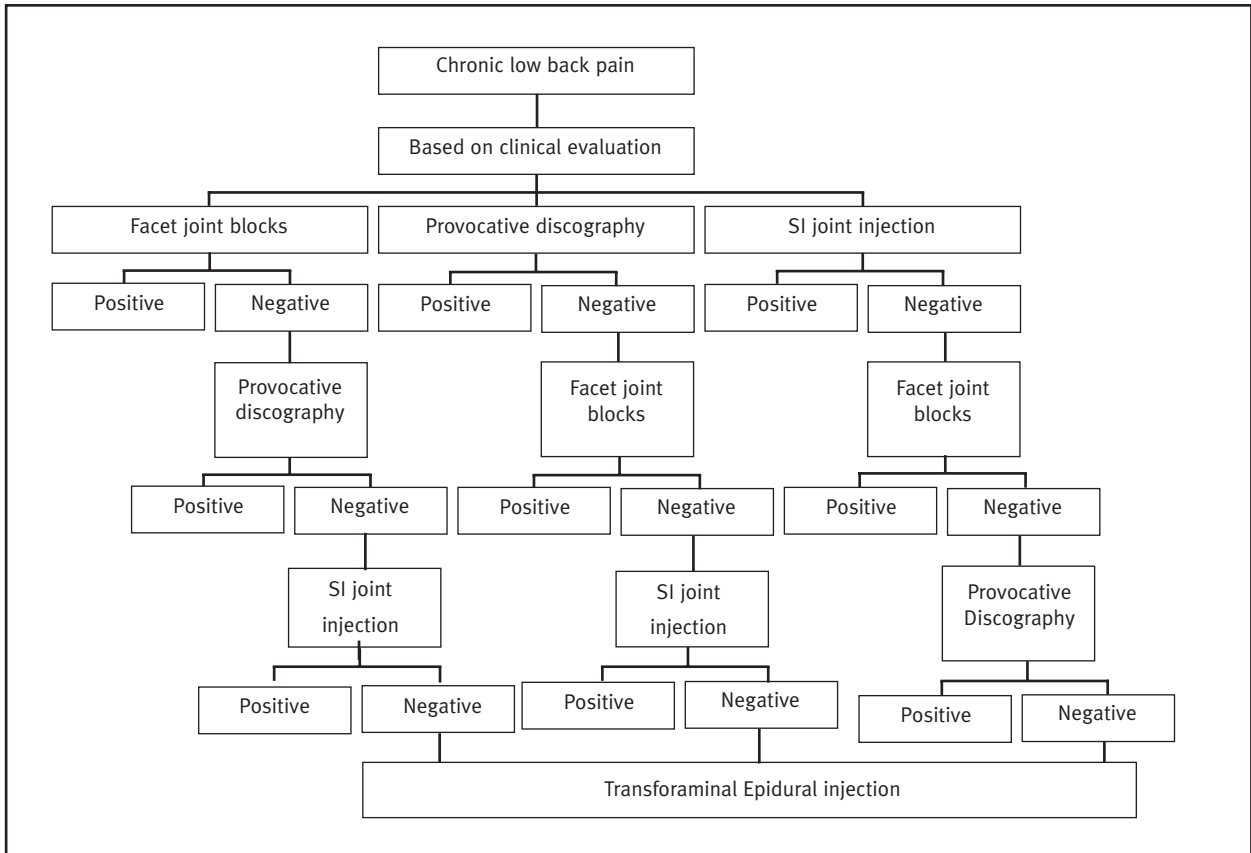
Chronic low back pain

Based on clinical evaluation

Facet joint blocks

Provocative discography

SI joint injection

Positive

Negative

Positive

Negative

Positive

Negative

Provocative discography

Facet joint blocks

Facet joint blocks

Positive

Negative

Positive

Negative

Positive

Negative

SI joint injection

SI joint injection

Provocative Discography

Positive

Negative

Positive

Negative

Positive

Negative

Transforaminal Epidural injection